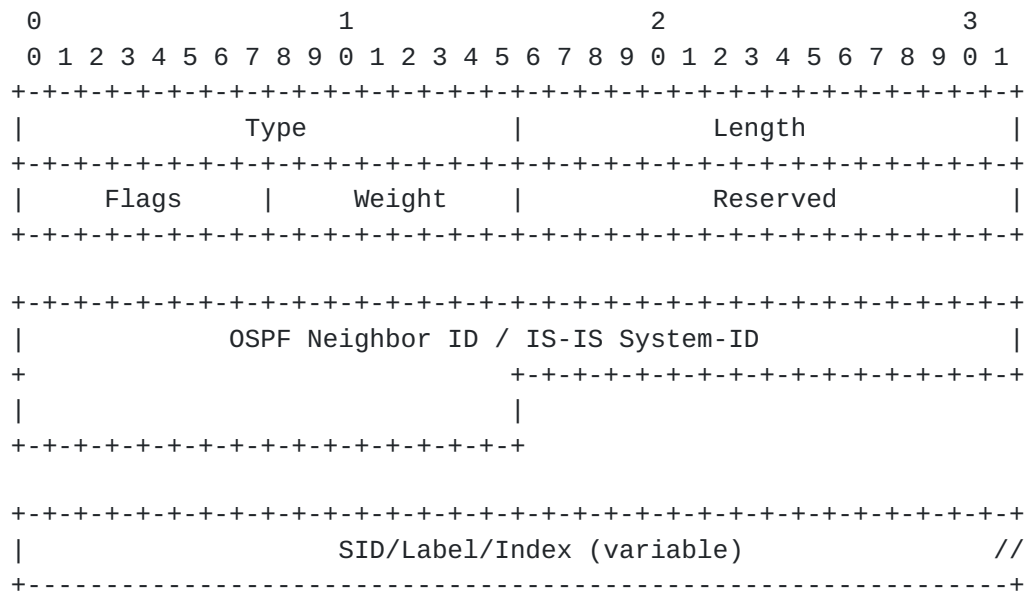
0                   1                   2                   3
 0 1 2 3 4 5 6 7 8 9 0 1 2 3 4 5 6 7 8 9 0 1 2 3 4 5 6 7 8 9 0 1
+-+-+-+-+-+-+-+-+-+-+-+-+-+-+-+-+-+-+-+-+-+-+-+-+-+-+-+-+-+-+-+-+
|              Type             |            Length             |
+-+-+-+-+-+-+-+-+-+-+-+-+-+-+-+-+-+-+-+-+-+-+-+-+-+-+-+-+-+-+-+-+
|     Flags     |    Weight     |           Reserved            |
+-+-+-+-+-+-+-+-+-+-+-+-+-+-+-+-+-+-+-+-+-+-+-+-+-+-+-+-+-+-+-+-+

+-+-+-+-+-+-+-+-+-+-+-+-+-+-+-+-+-+-+-+-+-+-+-+-+-+-+-+-+-+-+-+-+
|            OSPF Neighbor ID / IS-IS System-ID                 |
+                               +-+-+-+-+-+-+-+-+-+-+-+-+-+-+-+-+
|                               |
+-+-+-+-+-+-+-+-+-+-+-+-+-+-+-+-+

+-+-+-+-+-+-+-+-+-+-+-+-+-+-+-+-+-+-+-+-+-+-+-+-+-+-+-+-+-+-+-+-+
|                   SID/Label/Index (variable)                 //
+---------------------------------------------------------------+